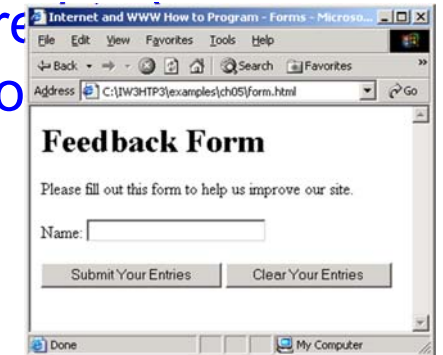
re
o

Internet and WWW How to Program - Forms - Microso...

File Edit View Favorites Tools Help

Back Search Favorites

Address C:\IW3HTP3\examples\ch05\form.html Go

Feedback Form

Please fill out this form to help us improve our site.

Name:

Submit Your Entries | Clear Your Entries

Done | My Computer